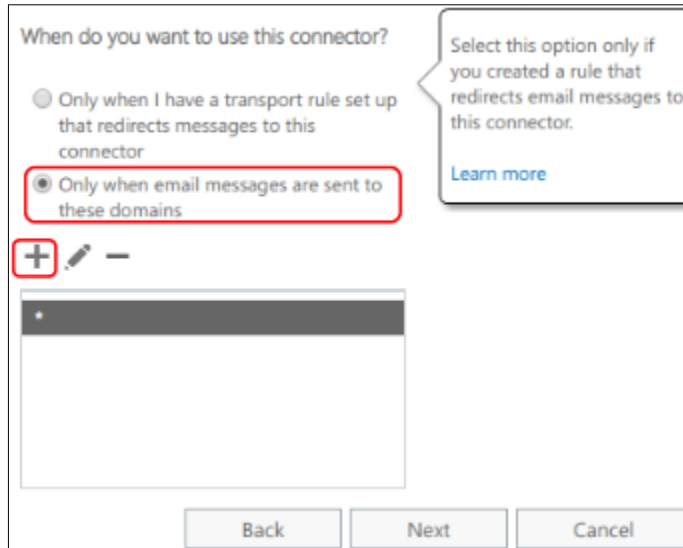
When do you want to use this connector?

Only when I have a transport rule set up that redirects messages to this connector

Only when email messages are sent to these domains

Select this option only if you created a rule that redirects email messages to this connector.

Learn more

+ −

*

Back
Next
Cancel